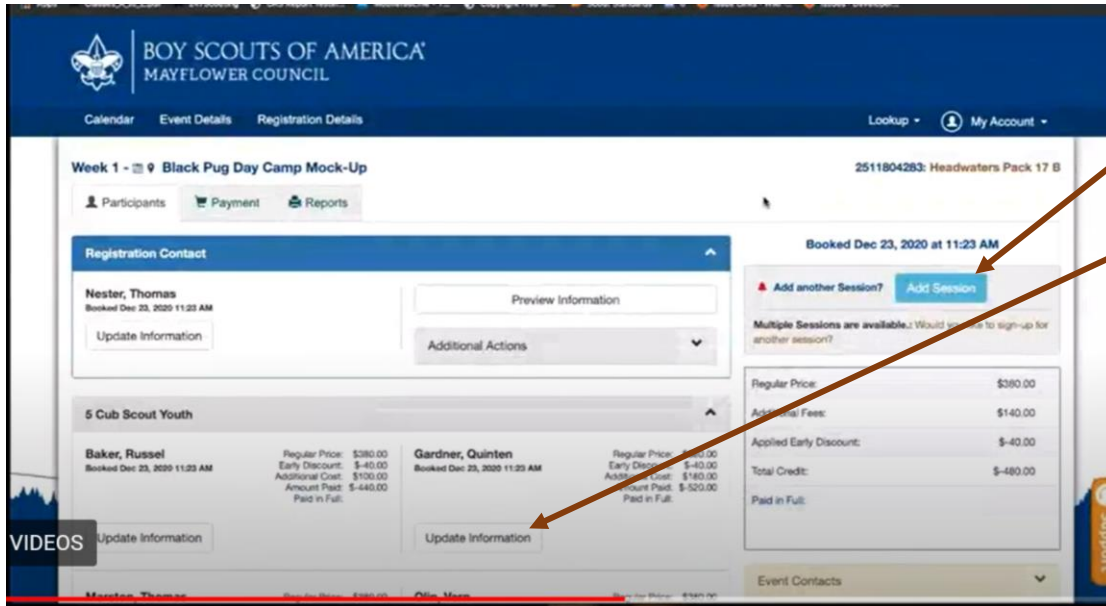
BOY SCOUTS OF AMERICA
MAYFLOWER COUNCIL

Calendar Event Details Registration Details

Lookup My Account

Week 1 - Black Pug Day Camp Mock-Up

2511804283: Headwaters Pack 17 B

Participants Payment Reports

Registration Contact

Nester, Thomas
Booked Dec 23, 2020 11:23 AM

Update Information

Preview Information

Additional Actions

5 Cub Scout Youth

Baker, Russel
Booked Dec 23, 2020 11:23 AM

Regular Price: $380.00
Early Discount: $-40.00
Additional Cost: $100.00
Amount Paid: $-440.00
Paid in Full

Update Information

Gardner, Quinten
Booked Dec 23, 2020 11:23 AM

Regular Price: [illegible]
Early Discount: $-40.00
Additional Cost: $140.00
Amount Paid: $-520.00
Paid in Full

Update Information

Booked Dec 23, 2020 at 11:23 AM

Add another Session? Add Session

Multiple Sessions are available. Would you like to sign-up for another session?

| Regular Price: | $380.00 |
|---|---|
| Additional Fees: | $140.00 |
| Applied Early Discount: | $-40.00 |
| Total Credit: | $-480.00 |
| Paid in Full | |

Event Contacts

VIDEOS

Marston, Thomas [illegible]

Olin, Vern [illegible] $380.00